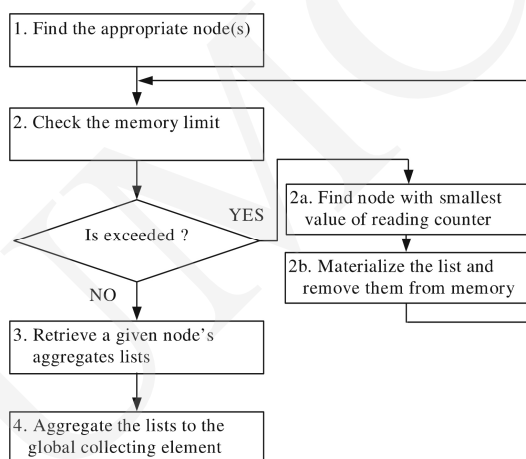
1. Find the appropriate node(s)

2. Check the memory limit

Is exceeded ?

YES

NO

2a. Find node with smallest value of reading counter

2b. Materialize the list and remove them from memory

3. Retrieve a given node's aggregates lists

4. Aggregate the lists to the global collecting element